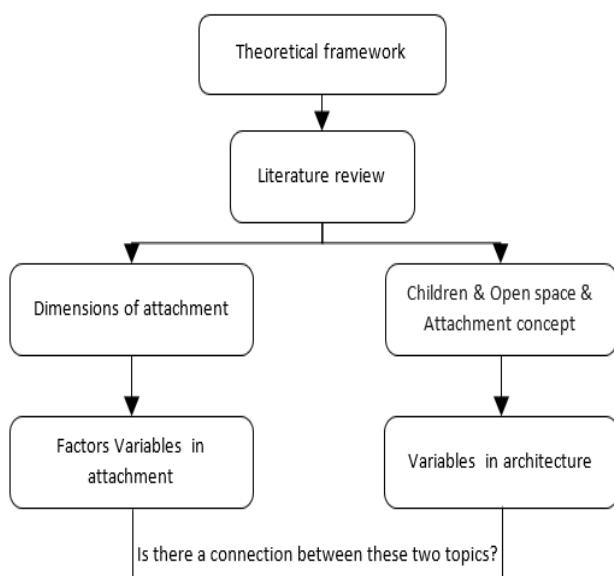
Theoretical framework

Literature review

Dimensions of attachment

Children & Open space & Attachment concept

Factors Variables in attachment

Variables in architecture

Is there a connection between these two topics?